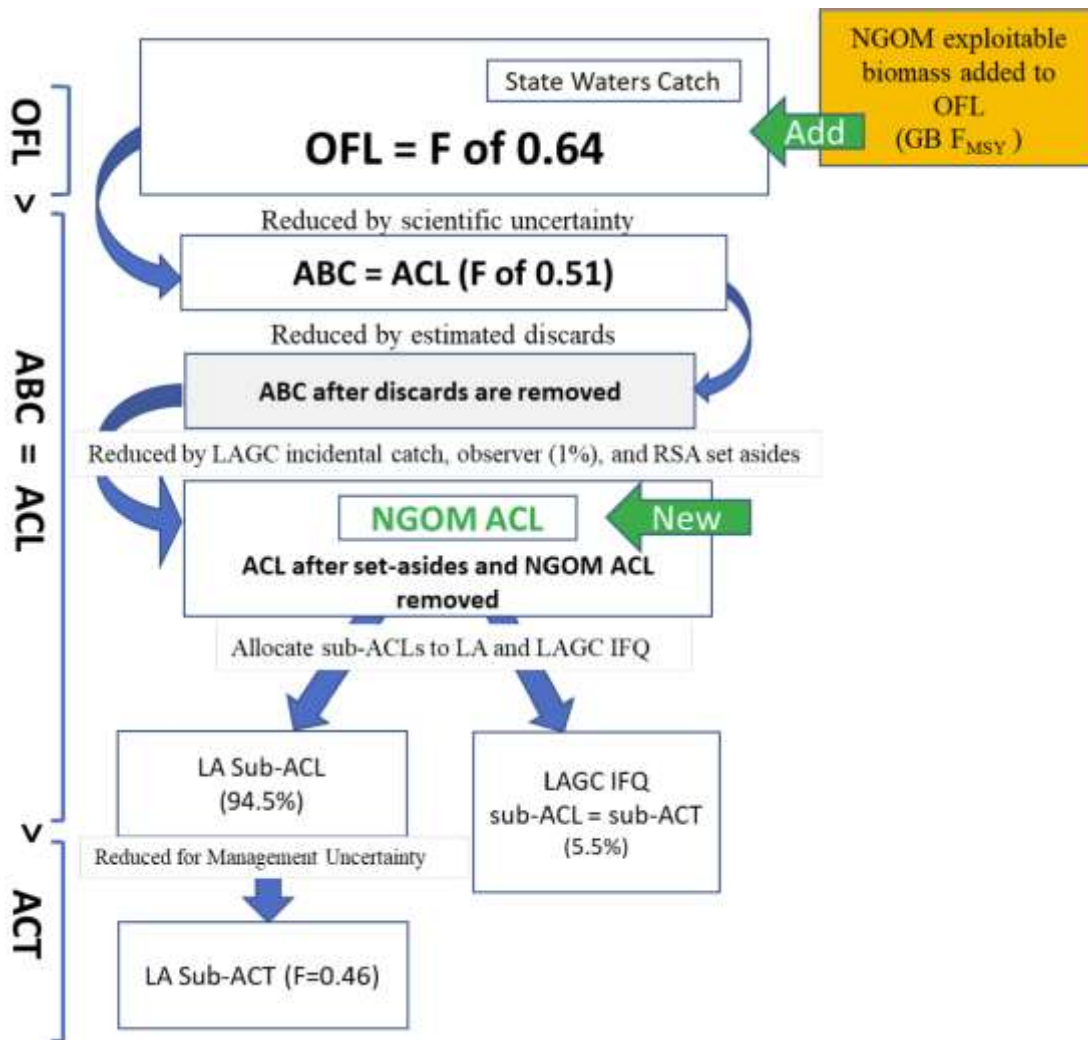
OFL

>

ABC = ACL

>

ACT

State Waters Catch

OFL = F of 0.64

Add

NGOM exploitable biomass added to OFL (GB $F_{MSY}$)

Reduced by scientific uncertainty

ABC = ACL (F of 0.51)

Reduced by estimated discards

ABC after discards are removed

Reduced by LAGC incidental catch, observer (1%), and RSA set asides

NGOM ACL

New

ACL after set-asides and NGOM ACL removed

Allocate sub-ACLs to LA and LAGC IFQ

LA Sub-ACL (94.5%)

LAGC IFQ sub-ACL = sub-ACT (5.5%)

Reduced for Management Uncertainty

LA Sub-ACT (F=0.46)